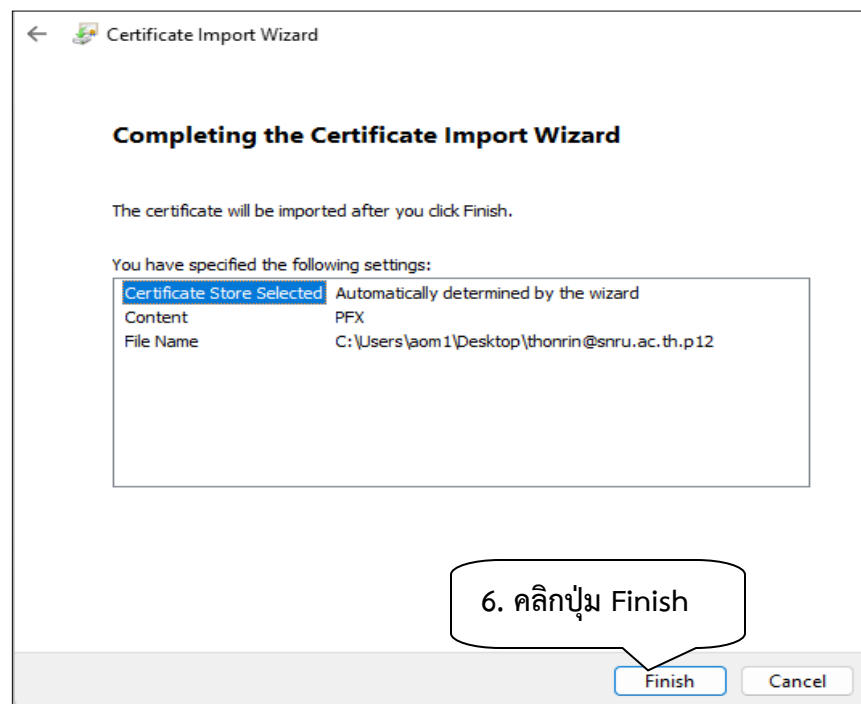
←  Certificate Import Wizard

Completing the Certificate Import Wizard

The certificate will be imported after you click Finish.

You have specified the following settings:

| | |
|---|---|
| Certificate Store Selected | Automatically determined by the wizard |
| Content | PFX |
| File Name | C:\Users\aom1\Desktop\thonrin@snru.ac.th.p12 |

6. คลิกปุ่ม Finish

Finish   Cancel